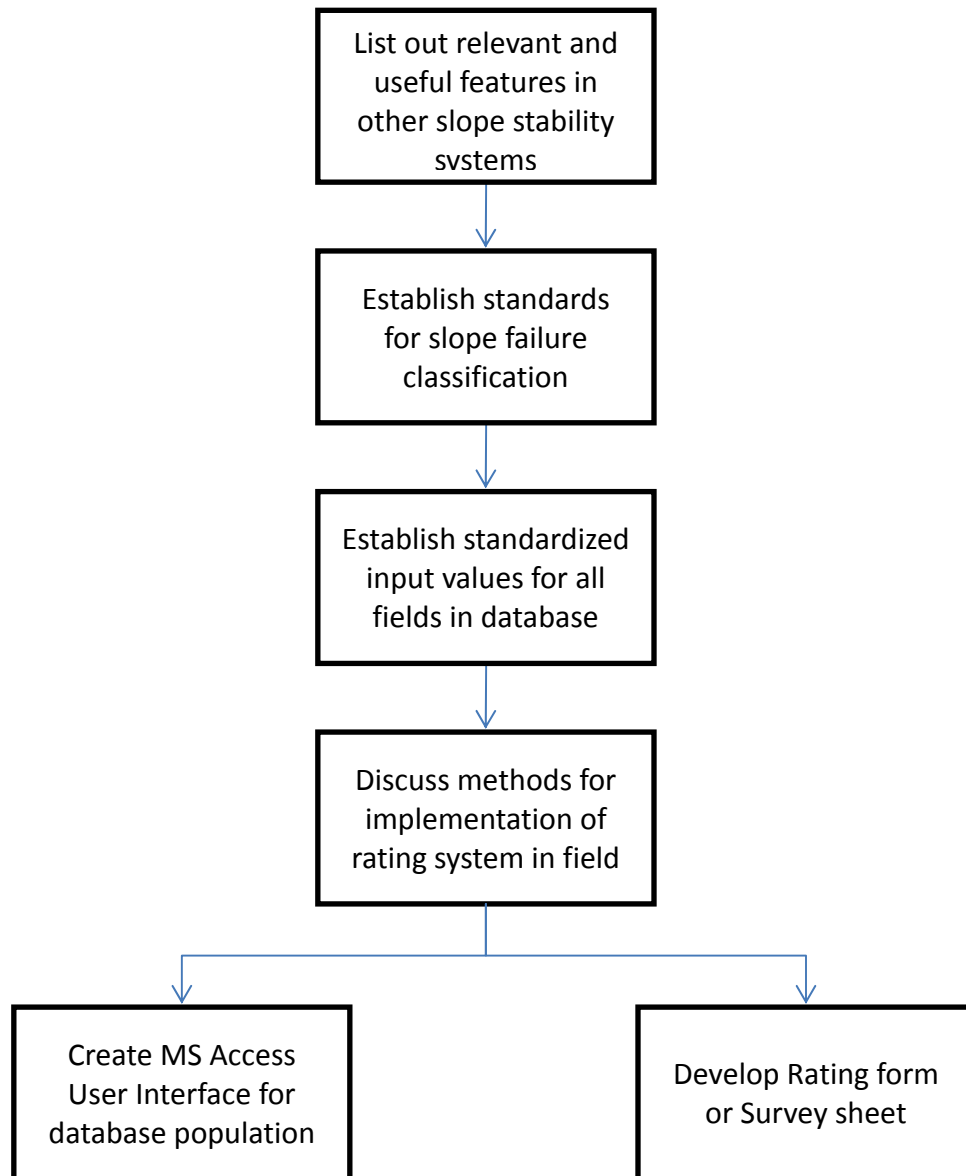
List out relevant and useful features in other slope stability svstems

Establish standards for slope failure classification

Establish standardized input values for all fields in database

Discuss methods for implementation of rating system in field

Create MS Access User Interface for database population

Develop Rating form or Survey sheet